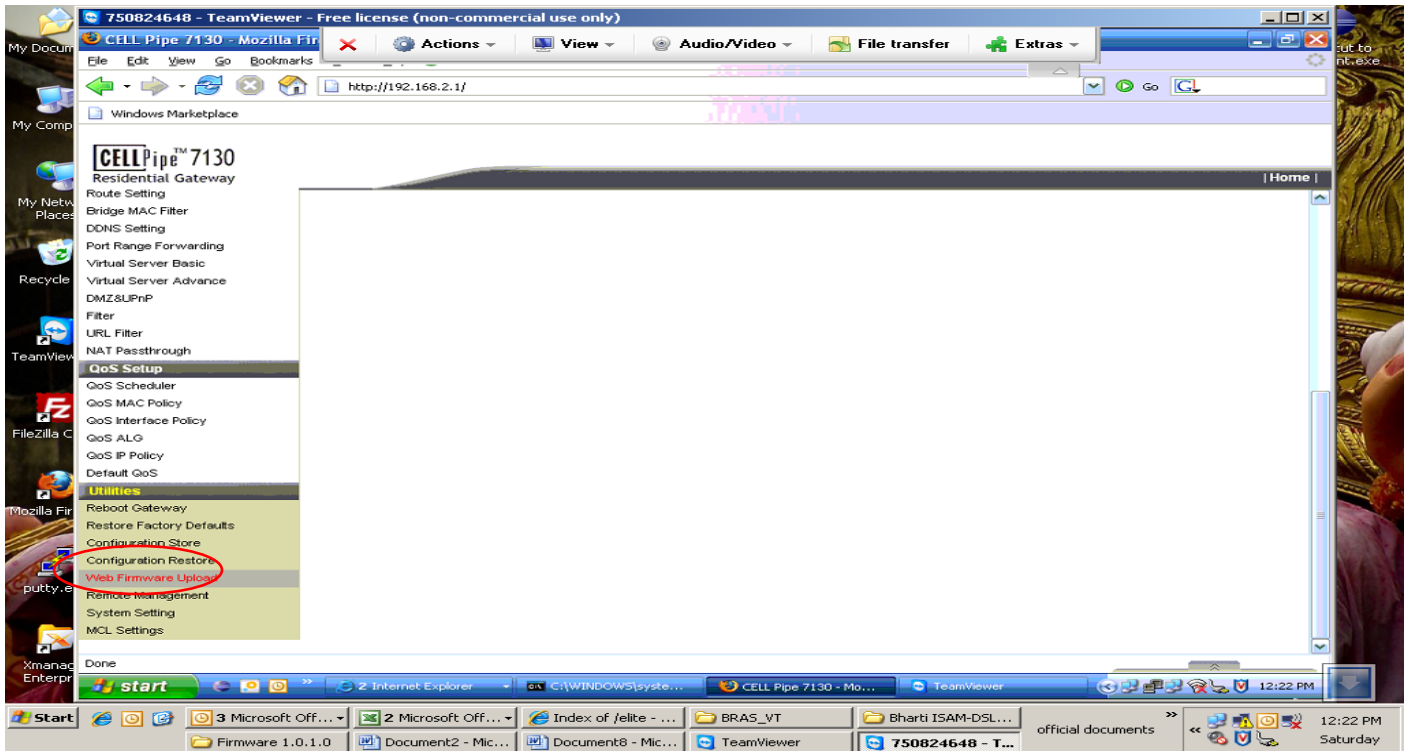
750824648 - TeamViewer - Free license (non-commercial use only)

My Documents
My Computer
My Network Places
Recycle
TeamViewer
FileZilla C
Mozilla Fir
putty.e
Xmanag Enterpr
cut to nt.exe

CELL Pipe 7130 - Mozilla Fir
Actions
View
Audio/Video
File transfer
Extras

File Edit View Go Bookmarks
http://192.168.2.1/
Go
Windows Marketplace

CELLPipe™ 7130
Residential Gateway
| Home |

Route Setting
Bridge MAC Filter
DDNS Setting
Port Range Forwarding
Virtual Server Basic
Virtual Server Advance
DMZ&UPnP
Filter
URL Filter
NAT Passthrough
QoS Setup
QoS Scheduler
QoS MAC Policy
QoS Interface Policy
QoS ALG
QoS IP Policy
Default QoS
Utilities
Reboot Gateway
Restore Factory Defaults
Configuration Store
Configuration Restore
Web Firmware Upload
Remote Management
System Setting
MCL Settings

Done

start
2 Internet Explorer
C:\WINDOWS\syste...
CELL Pipe 7130 - Mo...
TeamViewer
12:22 PM

Start
3 Microsoft Off...
2 Microsoft Off...
Index of /elite - ...
BRAS_VT
Bharti ISAM-DSL...
official documents
12:22 PM
Firmware 1.0.1.0
Document2 - Mic...
Document8 - Mic...
TeamViewer
750824648 - T...
Saturday